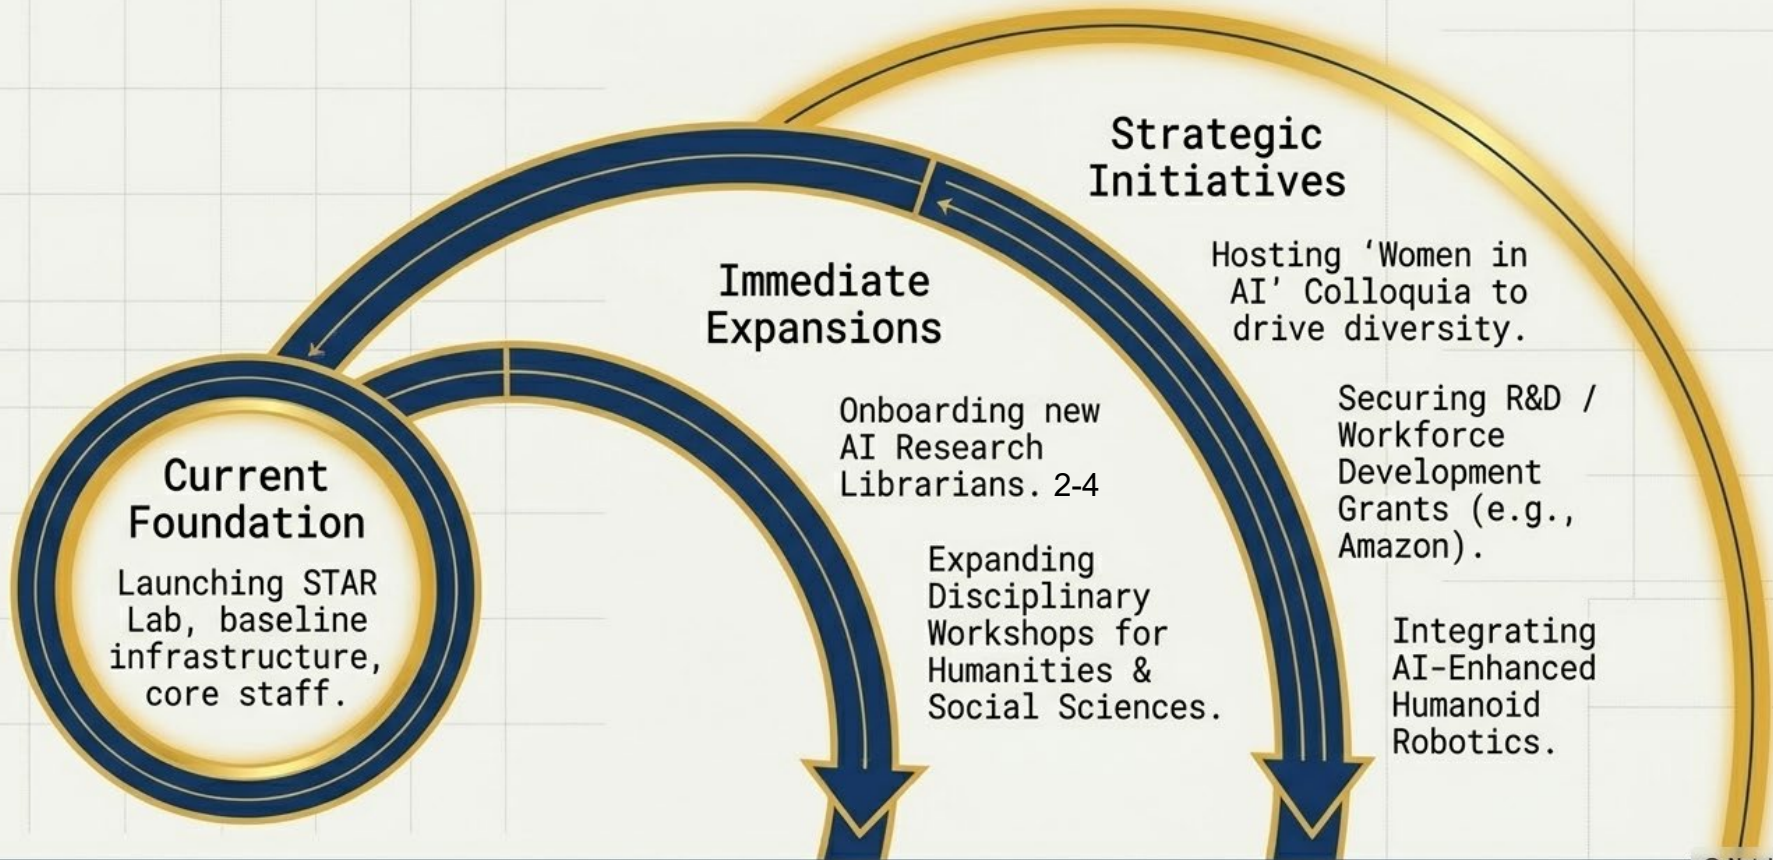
Strategic Initiatives

Hosting 'Women in AI' Colloquia to drive diversity.

Securing R&D / Workforce Development Grants (e.g., Amazon).

Integrating AI-Enhanced Humanoid Robotics.

Immediate Expansions

Onboarding new AI Research Librarians. 2-4

Expanding Disciplinary Workshops for Humanities & Social Sciences.

Current Foundation

Launching STAR Lab, baseline infrastructure, core staff.